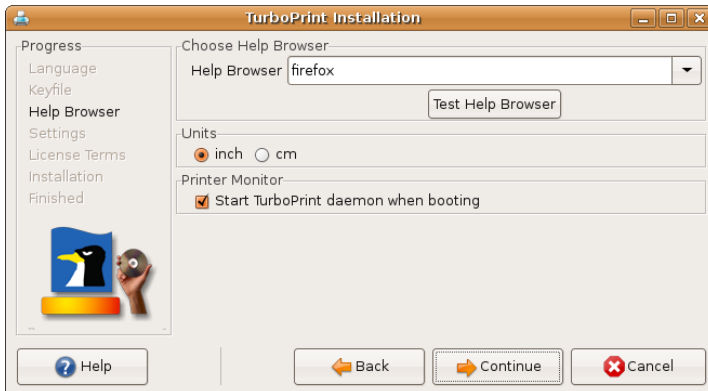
TurboPrint Installation

Progress
Language
Keyfile
Help Browser
Settings
License Terms
Installation
Finished

Choose Help Browser
Help Browser firefox
Test Help Browser

Units
inch cm

Printer Monitor
Start TurboPrint daemon when booting

Help
Back
Continue
Cancel